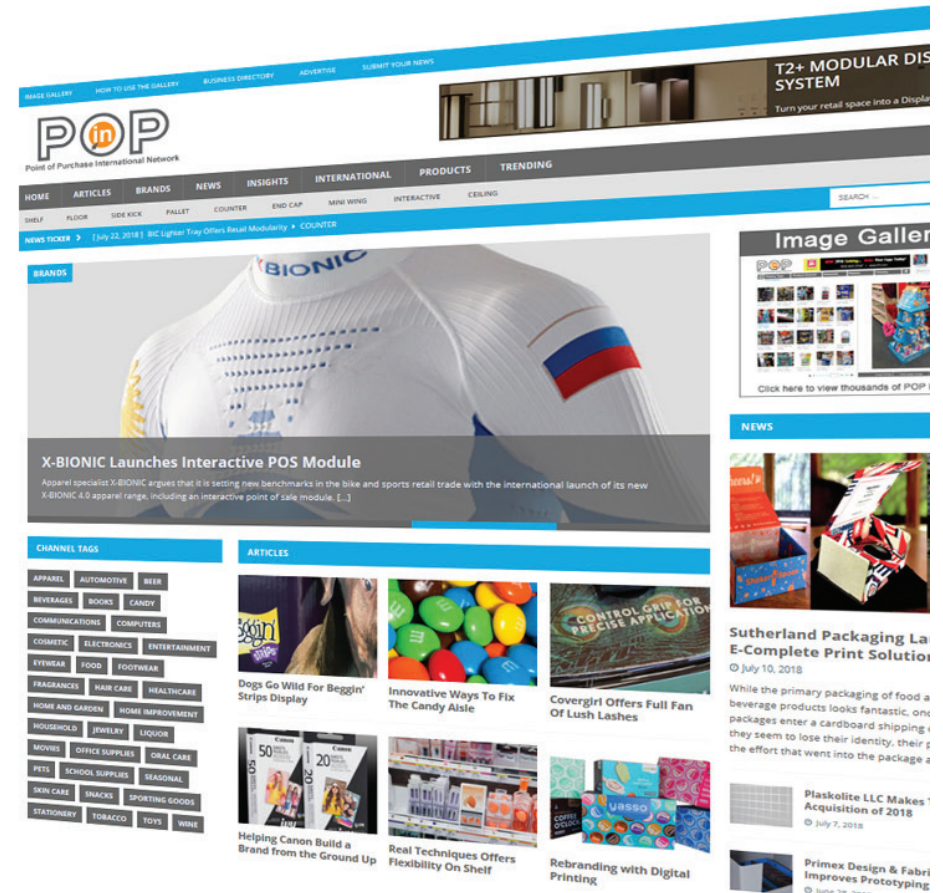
IMAGE GALLERY HOW TO USE THE GALLERY BUSINESS DIRECTORY ADVERTISE SUBMIT YOUR NEWS

T2+ MODULAR DIS
SYSTEM
Turn your retail space into a Displa

POP in
Point of Purchase International Network

HOME ARTICLES BRANDS NEWS INSIGHTS INTERNATIONAL PRODUCTS TRENDING

SHELF FLOOR SIDE KICK PALLET COUNTER END CAP MINI WING INTERACTIVE CEILING

SEARCH ...

NEWS TICKER [ July 22, 2018 ] BIC Lighter Tray Offers Retail Modularity ▸ COUNTER

BRANDS

X-BIONIC Launches Interactive POS Module

Apparel specialist X-BIONIC argues that it is setting new benchmarks in the bike and sports retail trade with the international launch of its new X-BIONIC 4.0 apparel range, including an interactive point of sale module. [...]

Image Galler

Click here to view thousands of POP

NEWS

CHANNEL TAGS

APPAREL AUTOMOTIVE BEER BEVERAGES BOOKS CANDY COMMUNICATIONS COMPUTERS COSMETIC ELECTRONICS ENTERTAINMENT EYEWEAR FOOD FOOTWEAR FRAGRANCES HAIR CARE HEALTHCARE HOME AND GARDEN HOME IMPROVEMENT HOUSEHOLD JEWELRY LIQUOR MOVIES OFFICE SUPPLIES ORAL CARE PETS SCHOOL SUPPLIES SEASONAL SKIN CARE SNACKS SPORTING GOODS STATIONERY TOBACCO TOYS WINE

ARTICLES

Dogs Go Wild For Beggin' Strips Display

Innovative Ways To Fix The Candy Aisle

Covergirl Offers Full Fan Of Lush Lashes

Helping Canon Build a Brand from the Ground Up

Real Techniques Offers Flexibility On Shelf

Rebranding with Digital Printing

Sutherland Packaging La
E-Complete Print Solution
July 10, 2018

While the primary packaging of food a beverage products looks fantastic, onc packages enter a cardboard shipping they seem to lose their identity, their the effort that went into the package a

Plaskolite LLC Makes T
Acquisition of 2018
July 7, 2018

Primex Design & Fabri
Improves Prototyping